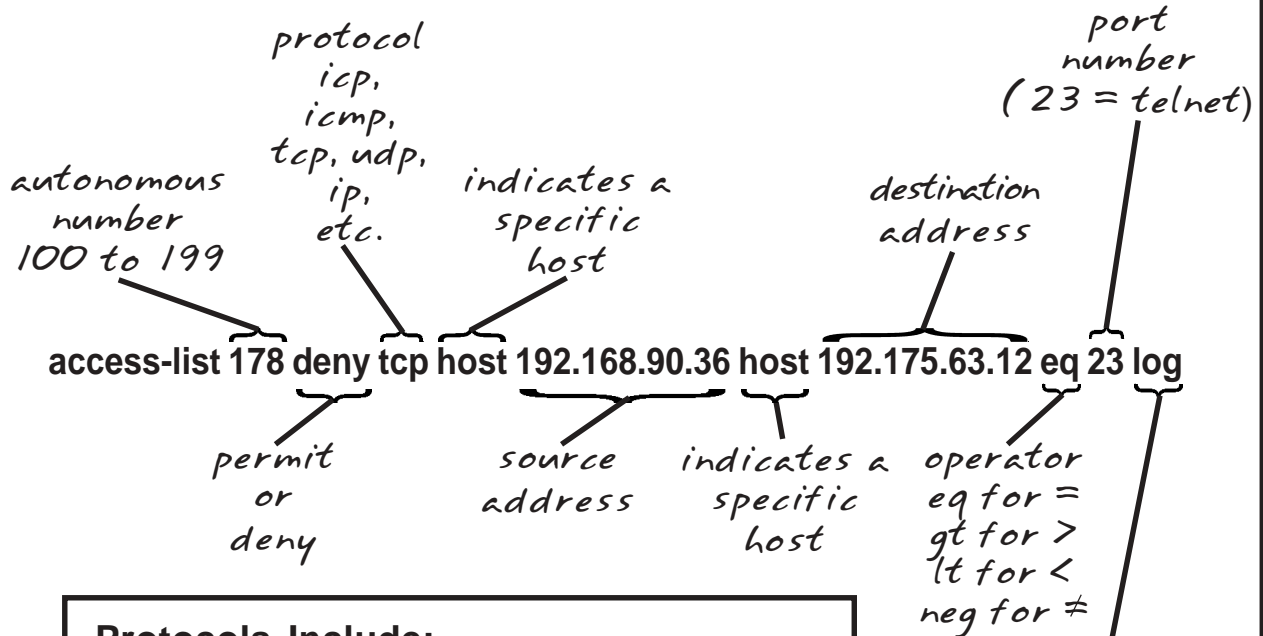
protocol
icp,
icmp,
tcp, udp,
ip,
etc.

port
number
( 23 = telnet)

autonomous
number
100 to 199

indicates a
specific
host

destination
address

access-list 178 deny tcp host 192.168.90.36 host 192.175.63.12 eq 23 log

permit
or
deny

source
address

indicates a
specific
host

operator
eq for =
gt for >
lt for <
neg for ≠

Protocols Include: